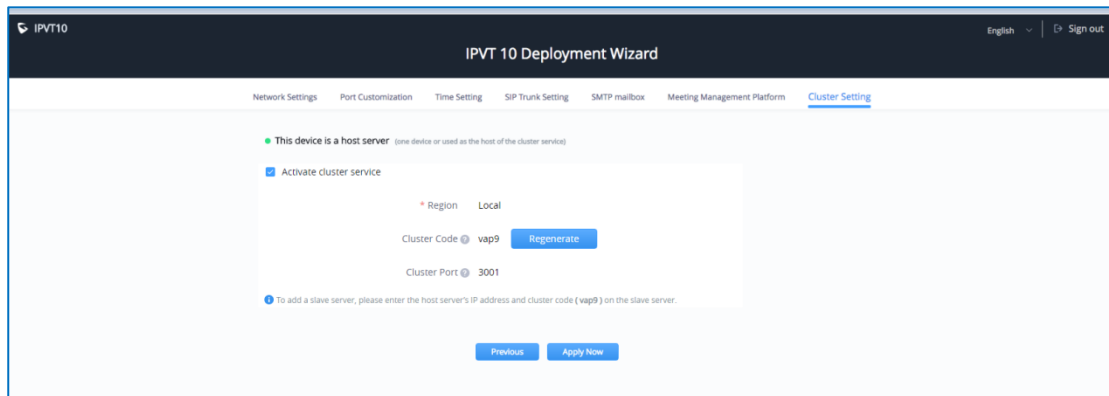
IPVT10

English

Sign out

IPVT 10 Deployment Wizard

Network Settings Port Customization Time Setting SIP Trunk Setting SMTP mailbox Meeting Management Platform Cluster Setting

This device is a host server (one device or used as the host of the cluster service)

Activate cluster service

* Region Local

Cluster Code vap9 Regenerate

Cluster Port 3001

To add a slave server, please enter the host server's IP address and cluster code ( vap9 ) on the slave server.

Previous Apply Now